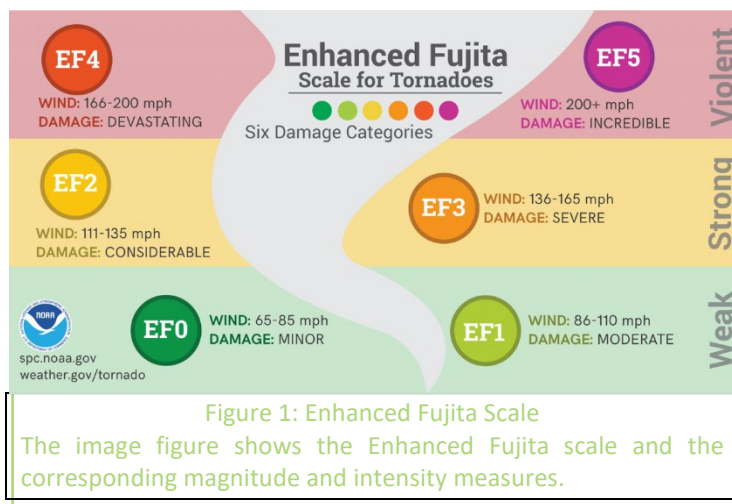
Enhanced Fujita
Scale for Tornadoes
Six Damage Categories

EF4
WIND: 166-200 mph
DAMAGE: DEVASTATING

EF5
WIND: 200+ mph
DAMAGE: INCREDIBLE

Violent

EF2
WIND: 111-135 mph
DAMAGE: CONSIDERABLE

EF3
WIND: 136-165 mph
DAMAGE: SEVERE

Strong

NOAA
spc.noaa.gov
weather.gov/tornado

EF0
WIND: 65-85 mph
DAMAGE: MINOR

EF1
WIND: 86-110 mph
DAMAGE: MODERATE

Weak

Figure 1: Enhanced Fujita Scale
The image figure shows the Enhanced Fujita scale and the corresponding magnitude and intensity measures.